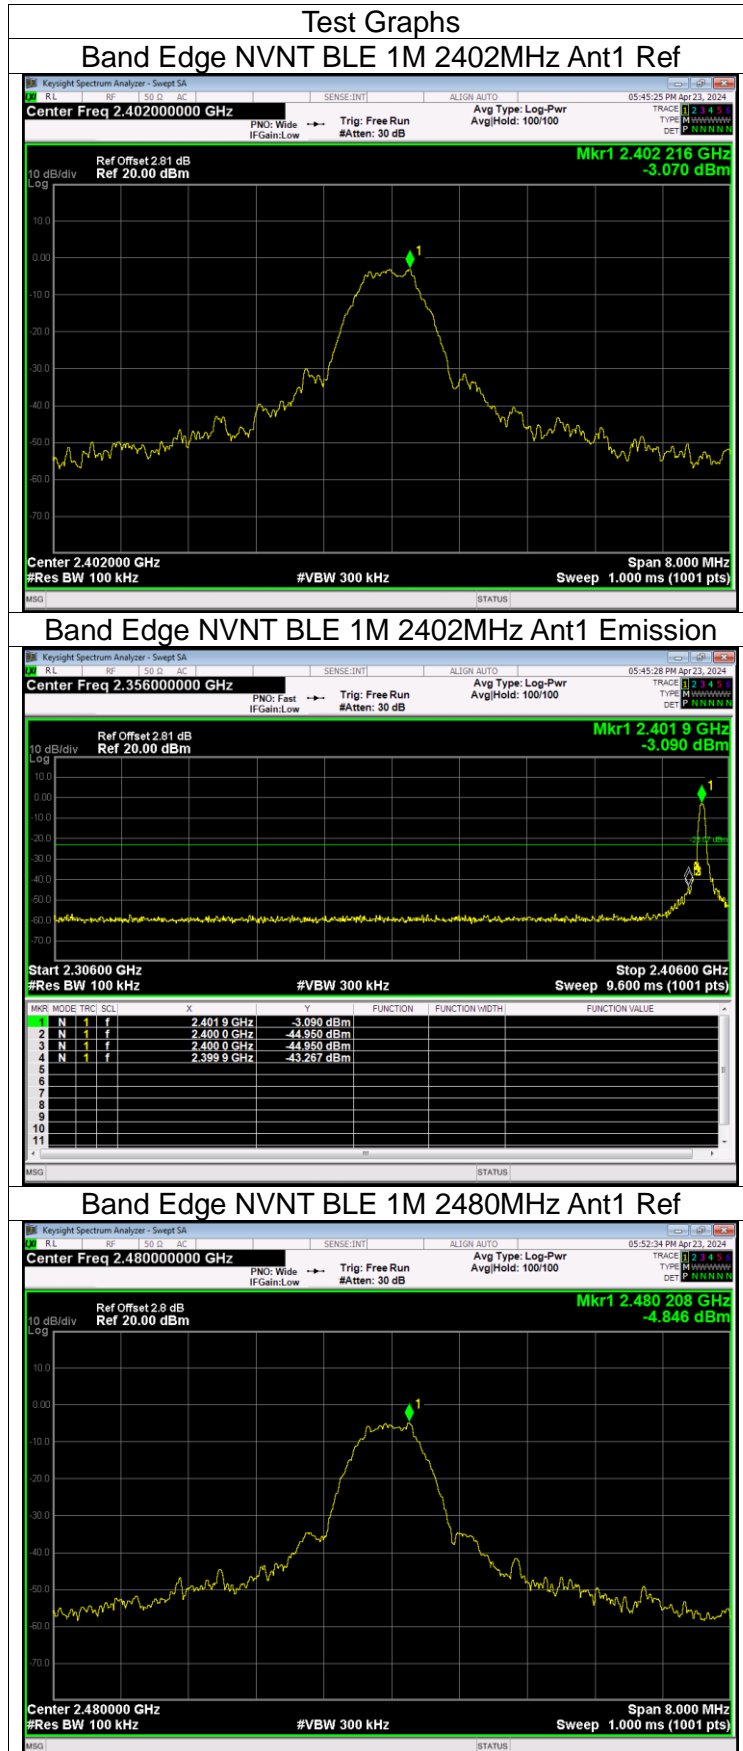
Test Graphs

Band Edge NVNT BLE 1M 2402MHz Ant1 Ref

Keysight Spectrum Analyzer - Swept SA
RL RF 50 Ω AC SENSE:INT ALIGN AUTO 05:45:25 PM Apr 23, 2024
Center Freq 2.402000000 GHz
PNO: Wide IFGain:Low
Trig: Free Run #Atten: 30 dB
Avg Type: Log-Pwr Avg|Hold: 100/100
TRACE 1 2 3 4 5 6 TYPE M DET P N N N N N
Ref Offset 2.81 dB
10 dB/div Ref 20.00 dBm
Log
Mkr1 2.402 216 GHz -3.070 dBm
10.0
0.00
-10.0
-20.0
-30.0
-40.0
-50.0
-60.0
-70.0
1
Center 2.402000 GHz
#Res BW 100 kHz
#VBW 300 kHz
Span 8.000 MHz
Sweep 1.000 ms (1001 pts)
MSG STATUS

Band Edge NVNT BLE 1M 2402MHz Ant1 Emission

Keysight Spectrum Analyzer - Swept SA
RL RF 50 Ω AC SENSE:INT ALIGN AUTO 05:45:28 PM Apr 23, 2024
Center Freq 2.356000000 GHz
PNO: Fast IFGain:Low
Trig: Free Run #Atten: 30 dB
Avg Type: Log-Pwr Avg|Hold: 100/100
TRACE 1 2 3 4 5 6 TYPE M DET P N N N N N
Ref Offset 2.81 dB
10 dB/div Ref 20.00 dBm
Log
Mkr1 2.401 9 GHz -3.090 dBm
10.0
0.00
-10.0
-20.0
-30.0
-40.0
-50.0
-60.0
-70.0
-23.07 dBm
1
Start 2.30600 GHz
#Res BW 100 kHz
#VBW 300 kHz
Stop 2.40600 GHz
Sweep 9.600 ms (1001 pts)

| MKR | MODE | TRC | SCL | X | Y | FUNCTION | FUNCTION WIDTH | FUNCTION VALUE |
|---|---|---|---|---|---|---|---|---|
| 1 | N | 1 | f | 2.401 9 GHz | -3.090 dBm | | | |
| 2 | N | 1 | f | 2.400 0 GHz | -44.950 dBm | | | |
| 3 | N | 1 | f | 2.400 0 GHz | -44.950 dBm | | | |
| 4 | N | 1 | f | 2.399 9 GHz | -43.267 dBm | | | |
| 5 | | | | | | | | |
| 6 | | | | | | | | |
| 7 | | | | | | | | |
| 8 | | | | | | | | |
| 9 | | | | | | | | |
| 10 | | | | | | | | |
| 11 | | | | | | | | |

MSG STATUS

Band Edge NVNT BLE 1M 2480MHz Ant1 Ref

Keysight Spectrum Analyzer - Swept SA
RL RF 50 Ω AC SENSE:INT ALIGN AUTO 05:52:34 PM Apr 23, 2024
Center Freq 2.480000000 GHz
PNO: Wide IFGain:Low
Trig: Free Run #Atten: 30 dB
Avg Type: Log-Pwr Avg|Hold: 100/100
TRACE 1 2 3 4 5 6 TYPE M DET P N N N N N
Ref Offset 2.8 dB
10 dB/div Ref 20.00 dBm
Log
Mkr1 2.480 208 GHz -4.846 dBm
10.0
0.00
-10.0
-20.0
-30.0
-40.0
-50.0
-60.0
-70.0
1
Center 2.480000 GHz
#Res BW 100 kHz
#VBW 300 kHz
Span 8.000 MHz
Sweep 1.000 ms (1001 pts)
MSG STATUS